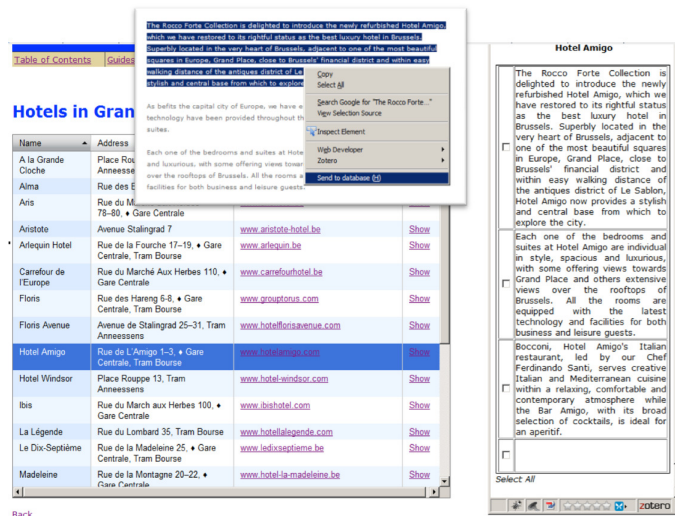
The Rocco Forte Collection is delighted to introduce the newly refurbished Hotel Amigo, which we have restored to its rightful status as the best luxury hotel in Brussels. Superbly located in the very heart of Brussels, adjacent to one of the most beautiful squares in Europe, Grand Place, close to Brussels' financial district and within easy walking distance of the antiques district of Le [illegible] stylish and central base from which to explore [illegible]

As befits the capital city of Europe, we have e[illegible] technology have been provided throughout th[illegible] suites.

Each one of the bedrooms and suites at Hote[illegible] and luxurious, with some offering views towar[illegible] over the rooftops of Brussels. All the rooms a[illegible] facilities for both business and leisure guests.

Copy
Select All
Search Google for "The Rocco Forte..."
View Selection Source
Inspect Element
Web Developer
Zotero
Send to database (H)

Table of Contents | Guides

Hotels in Gran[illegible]

| Name | Address | | |
|---|---|---|---|
| A la Grande Cloche | Place Rou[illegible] Anneesse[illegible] | | |
| Alma | Rue des E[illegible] | | |
| Aris | Rue du M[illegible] 78–80, ♦ Gare Centrale | | |
| Aristote | Avenue Stalingrad 7 | www.aristote-hotel.be | Show |
| Arlequin Hotel | Rue de la Fourche 17–19, ♦ Gare Centrale, Tram Bourse | www.arlequin.be | Show |
| Carrefour de l'Europe | Rue du Marché Aux Herbes 110, ♦ Gare Centrale | www.carrefourhotel.be | Show |
| Floris | Rue des Hareng 6-8, ♦ Gare Centrale, Tram Bourse | www.grouptorus.com | Show |
| Floris Avenue | Avenue de Stalingrad 25–31, Tram Anneessens | www.hotelflorisavenue.com | Show |
| Hotel Amigo | Rue de L'Amigo 1–3, ♦ Gare Centrale, Tram Bourse | www.hotelamigo.com | Show |
| Hotel Windsor | Place Rouppe 13, Tram Anneessens | www.hotel-windsor.com | Show |
| Ibis | Rue du March aux Herbes 100, ♦ Gare Centrale | www.ibishotel.com | Show |
| La Légende | Rue du Lombard 35, Tram Bourse | www.hotellalegende.com | Show |
| Le Dix-Septième | Rue de la Madeleine 25, ♦ Gare Centrale, Tram Bourse | www.ledixseptieme.be | Show |
| Madeleine | Rue de la Montagne 20–22, ♦ Gare Centrale | www.hotel-la-madeleine.be | Show |

Back

Hotel Amigo

The Rocco Forte Collection is delighted to introduce the newly refurbished Hotel Amigo, which we have restored to its rightful status as the best luxury hotel in Brussels. Superbly located in the very heart of Brussels, adjacent to one of the most beautiful squares in Europe, Grand Place, close to Brussels' financial district and within easy walking distance of the antiques district of Le Sablon, Hotel Amigo now provides a stylish and central base from which to explore the city.

Each one of the bedrooms and suites at Hotel Amigo are individual in style, spacious and luxurious, with some offering views towards Grand Place and others extensive views over the rooftops of Brussels. All the rooms are equipped with the latest technology and facilities for both business and leisure guests.

Bocconi, Hotel Amigo's Italian restaurant, led by our Chef Ferdinando Santi, serves creative Italian and Mediterranean cuisine within a relaxing, comfortable and contemporary atmosphere while the Bar Amigo, with its broad selection of cocktails, is ideal for an aperitif.

Select All

zotero